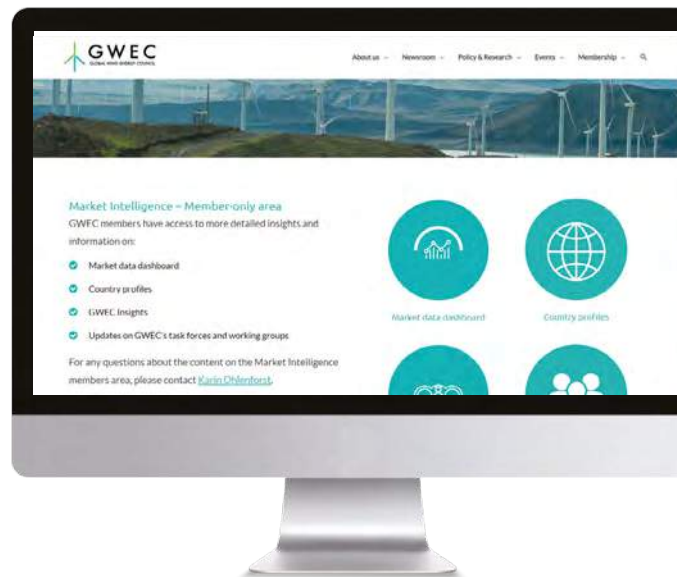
GWEC
GLOBAL WIND ENERGY COUNCIL

About us ⌄ Newsroom ⌄ Policy & Research ⌄ Events ⌄ Membership ⌄

Market Intelligence – Member-only area

GWEC members have access to more detailed insights and information on:

Market data dashboard

Country profiles

GWEC Insights

Updates on GWEC's task forces and working groups

For any questions about the content on the Market Intelligence members area, please contact Karin Ohlenforst.

Market data dashboard

Country profiles